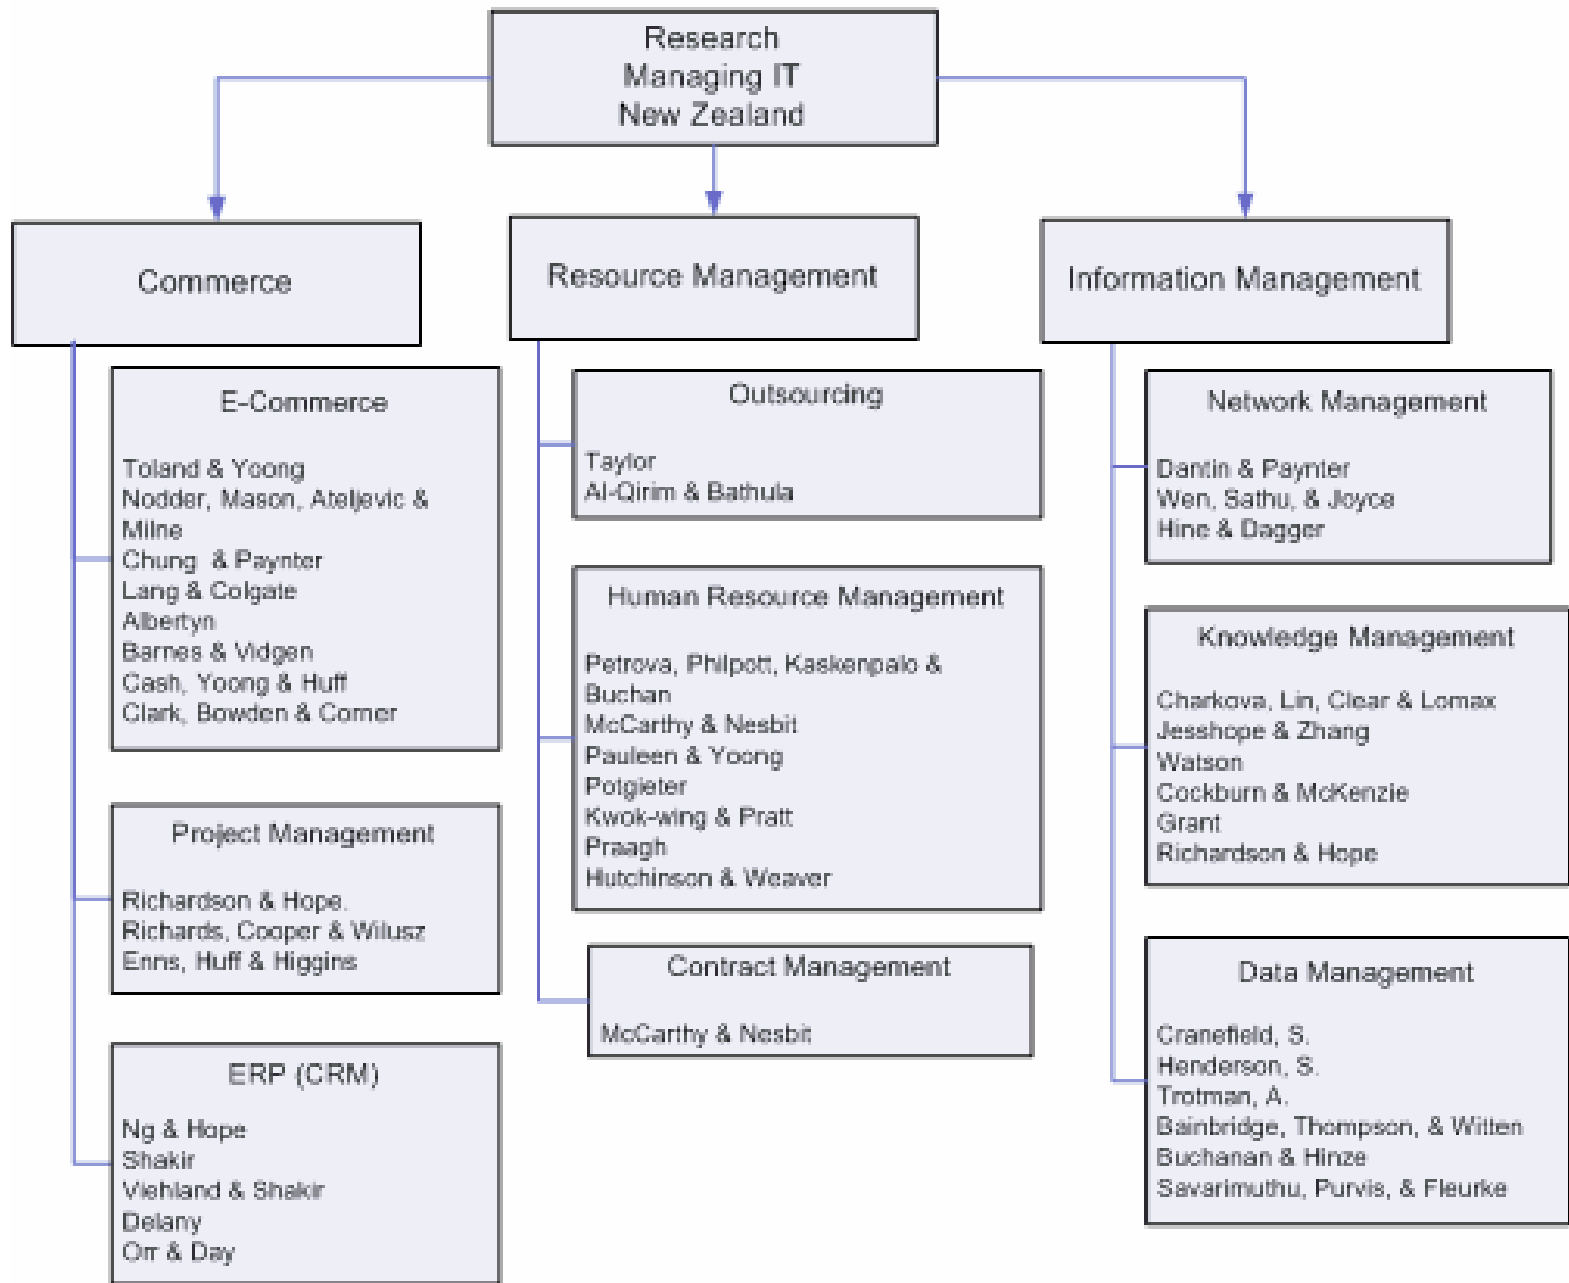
Research
Managing IT
New Zealand

Commerce

E-Commerce

Toland & Yoong
Nodder, Mason, Ateljevic & Milne
Chung & Paynter
Lang & Colgate
Albertyn
Barnes & Vidgen
Cash, Yoong & Huff
Clark, Bowden & Corner

Project Management

Richardson & Hope.
Richards, Cooper & Wilusz
Enns, Huff & Higgins

ERP (CRM)

Ng & Hope
Shakir
Viehland & Shakir
Delany
Orr & Day

Resource Management

Outsourcing

Taylor
Al-Qirim & Bathula

Human Resource Management

Petrova, Philpott, Kaskenpalo & Buchan
McCarthy & Nesbit
Pauleen & Yoong
Potgieter
Kwok-wing & Pratt
Praagh
Hutchinson & Weaver

Contract Management

McCarthy & Nesbit

Information Management

Network Management

Dantin & Paynter
Wen, Sathu, & Joyce
Hine & Dagger

Knowledge Management

Charkova, Lin, Clear & Lomax
Jesshope & Zhang
Watson
Cockburn & McKenzie
Grant
Richardson & Hope

Data Management

Cranefield, S.
Henderson, S.
Trotman, A.
Bainbridge, Thompson, & Witten
Buchanan & Hinze
Savarimuthu, Purvis, & Fleurke